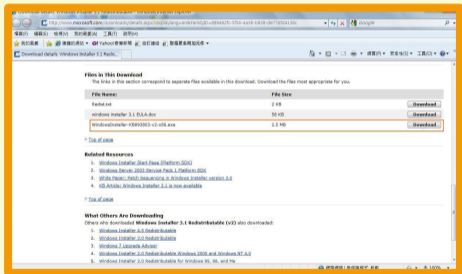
http://www.microsoft.com/downloads/details.aspx?displaylang=zh-tw&familyid=
Google
Download details: Windows Installer 3.1 Redis...

Files in This Download

The links in this section correspond to separate files available in this download. Download the files most appropriate for you.

| File Name: | File Size | |
|---|---|---|
| Redist.txt | 2 KB | Download |
| windows installer 3.1 EULA.doc | 50 KB | Download |
| WindowsInstaller-KB893803-v2-x86.exe | 2.5 MB | Download |

Top of page

Related Resources

1. Windows Installer Start Page (Platform SDK)
2. Windows Server 2003 Service Pack 1 Platform SDK
3. White Paper: Patch Sequencing in Windows Installer version 3.0
4. KB Article: Windows Installer 3.1 is now available

Top of page

What Others Are Downloading

Others who downloaded Windows Installer 3.1 Redistributable (v2) also downloaded:

1. Windows Installer 4.5 Redistributable
2. Windows Installer 2.0 Redistributable
3. Windows 7 Upgrade Advisor
4. Windows Installer 2.0 Redistributable for Windows 2000 and Windows NT 4.0
5. Windows Installer 2.0 Redistributable for Windows 95, 98, and Me

100%